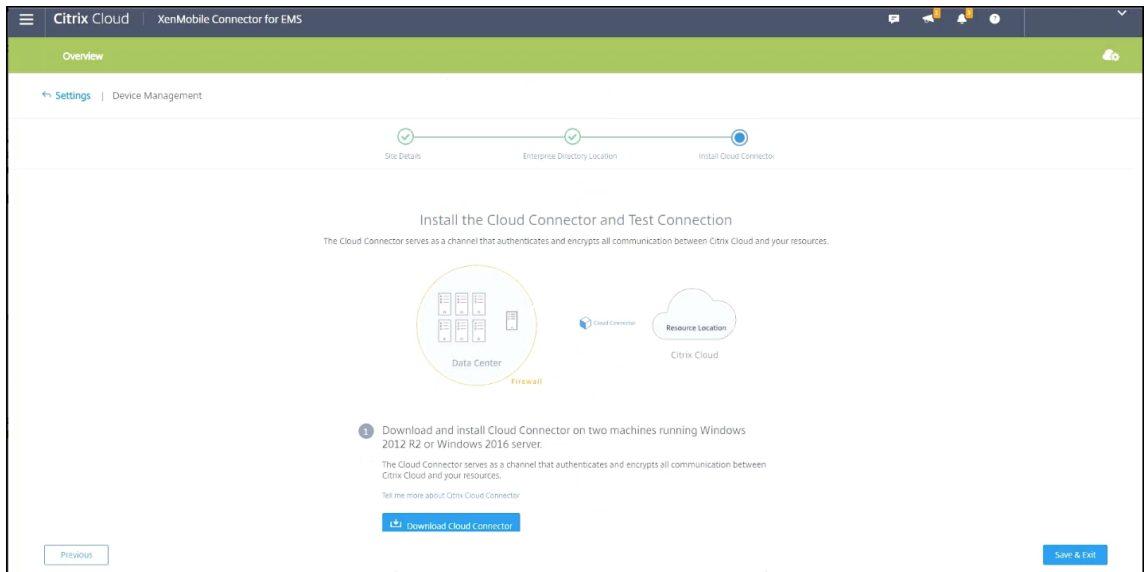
Citrix Cloud | XenMobile Connector for EMS

Overview

Settings | Device Management

Site Details
Enterprise Directory Location
Install Cloud Connector

Install the Cloud Connector and Test Connection

The Cloud Connector serves as a channel that authenticates and encrypts all communication between Citrix Cloud and your resources.

Data Center
Firewall
Cloud Connector
Resource Location
Citrix Cloud

1 Download and install Cloud Connector on two machines running Windows 2012 R2 or Windows 2016 server.

The Cloud Connector serves as a channel that authenticates and encrypts all communication between Citrix Cloud and your resources.

Tell me more about Citrix Cloud Connector

Download Cloud Connector

Previous

Save & Exit